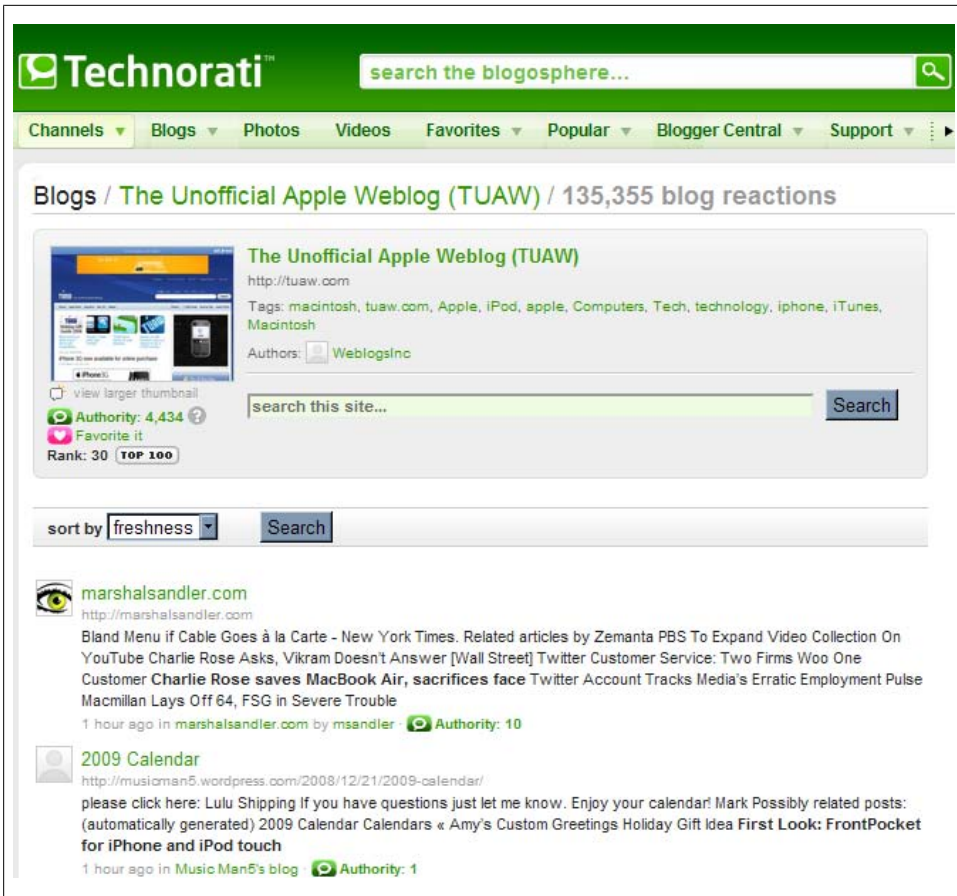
Technorati™

search the blogosphere...

Channels ▼ Blogs ▼ Photos Videos Favorites ▼ Popular ▼ Blogger Central ▼ Support ▼

Blogs / The Unofficial Apple Weblog (TUAW) / 135,355 blog reactions

The Unofficial Apple Weblog (TUAW)

http://tuaw.com

Tags: macintosh, tuaw.com, Apple, iPod, apple, Computers, Tech, technology, iphone, iTunes, Macintosh

Authors: WeblogsInc

view larger thumbnail

Authority: 4,434

Favorite it

Rank: 30 TOP 100

search this site...

Search

sort by freshness

Search

marshalsandler.com

http://marshalsandler.com

Bland Menu if Cable Goes à la Carte - New York Times. Related articles by Zemanta PBS To Expand Video Collection On YouTube Charlie Rose Asks, Vikram Doesn't Answer [Wall Street] Twitter Customer Service: Two Firms Woo One Customer **Charlie Rose saves MacBook Air, sacrifices face** Twitter Account Tracks Media's Erratic Employment Pulse Macmillan Lays Off 64, FSG in Severe Trouble

1 hour ago in marshalsandler.com by msandler · Authority: 10

2009 Calendar

http://musicman5.wordpress.com/2008/12/21/2009-calendar/

please click here: Lulu Shipping If you have questions just let me know. Enjoy your calendar! Mark Possibly related posts: (automatically generated) 2009 Calendar Calendars « Amy's Custom Greetings Holiday Gift Idea **First Look: FrontPocket for iPhone and iPod touch**

1 hour ago in Music Man5's blog · Authority: 1